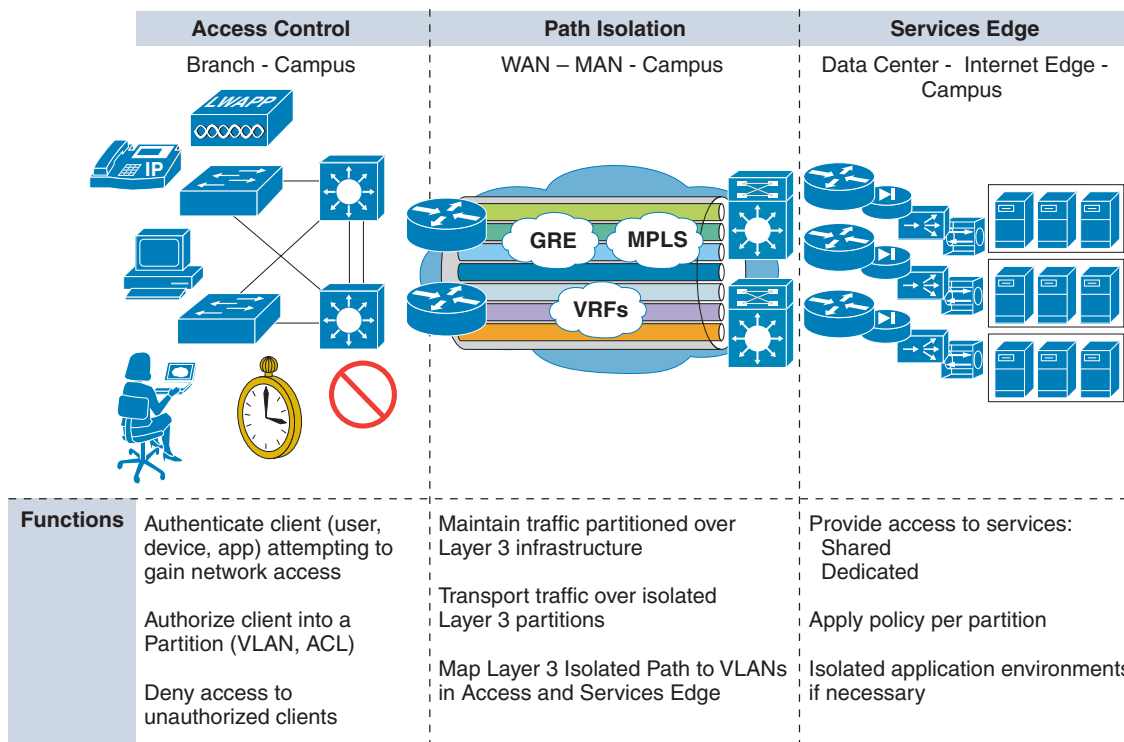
| | Access Control | Path Isolation | Services Edge |
|---|---|---|---|
| | Branch - Campus | WAN – MAN - Campus | Data Center - Internet Edge - Campus |

LWAPP

IP

GRE

MPLS

VRFs

| Functions | Authenticate client (user, device, app) attempting to gain network access<br><br>Authorize client into a Partition (VLAN, ACL)<br><br>Deny access to unauthorized clients | Maintain traffic partitioned over Layer 3 infrastructure<br><br>Transport traffic over isolated Layer 3 partitions<br><br>Map Layer 3 Isolated Path to VLANs in Access and Services Edge | Provide access to services:<br>Shared<br>Dedicated<br><br>Apply policy per partition<br><br>Isolated application environments if necessary |
|---|---|---|---|